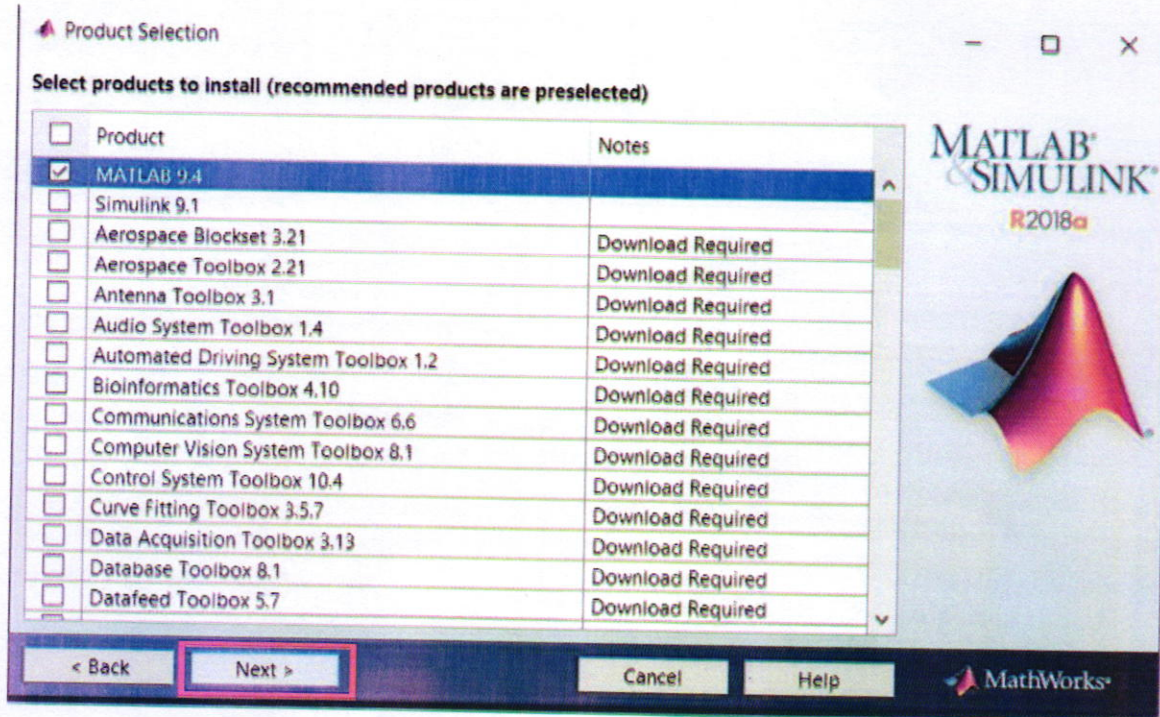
Product Selection

Select products to install (recommended products are preselected)

| Product | Notes |
|---|---|
| MATLAB 9.4 | |
| Simulink 9.1 | |
| Aerospace Blockset 3.21 | Download Required |
| Aerospace Toolbox 2.21 | Download Required |
| Antenna Toolbox 3.1 | Download Required |
| Audio System Toolbox 1.4 | Download Required |
| Automated Driving System Toolbox 1.2 | Download Required |
| Bioinformatics Toolbox 4.10 | Download Required |
| Communications System Toolbox 6.6 | Download Required |
| Computer Vision System Toolbox 8.1 | Download Required |
| Control System Toolbox 10.4 | Download Required |
| Curve Fitting Toolbox 3.5.7 | Download Required |
| Data Acquisition Toolbox 3.13 | Download Required |
| Database Toolbox 8.1 | Download Required |
| Datafeed Toolbox 5.7 | Download Required |

MATLAB®
&SIMULINK®
R2018a

< Back
Next >
Cancel
Help

MathWorks®